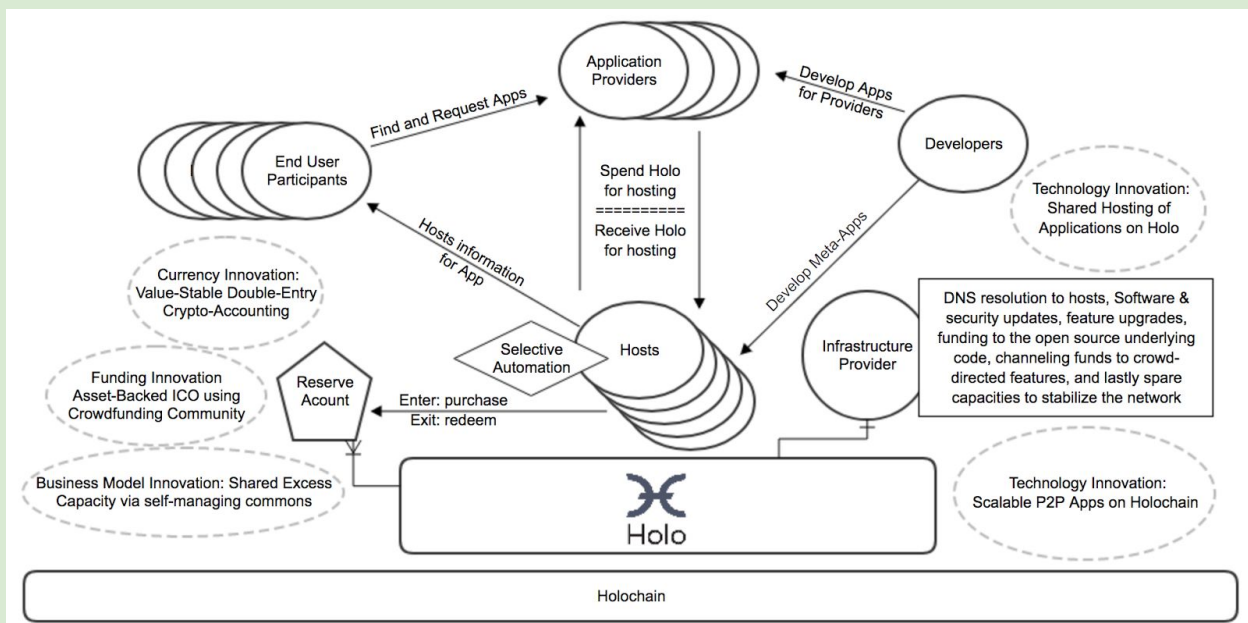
Application Providers

Develop Apps for Providers

Find and Request Apps

End User Participants

Developers

Spend Holo for hosting
==========
Receive Holo for hosting

Technology Innovation: Shared Hosting of Applications on Holo

Hosts information for App

Develop Meta-Apps

Currency Innovation: Value-Stable Double-Entry Crypto-Accounting

DNS resolution to hosts, Software & security updates, feature upgrades, funding to the open source underlying code, channeling funds to crowd-directed features, and lastly spare capacities to stabilize the network

Selective Automation

Hosts

Infrastructure Provider

Funding Innovation Asset-Backed ICO using Crowdfunding Community

Reserve Acount

Enter: purchase
Exit: redeem

Business Model Innovation: Shared Excess Capacity via self-managing commons

Holo

Technology Innovation: Scalable P2P Apps on Holochain

Holochain